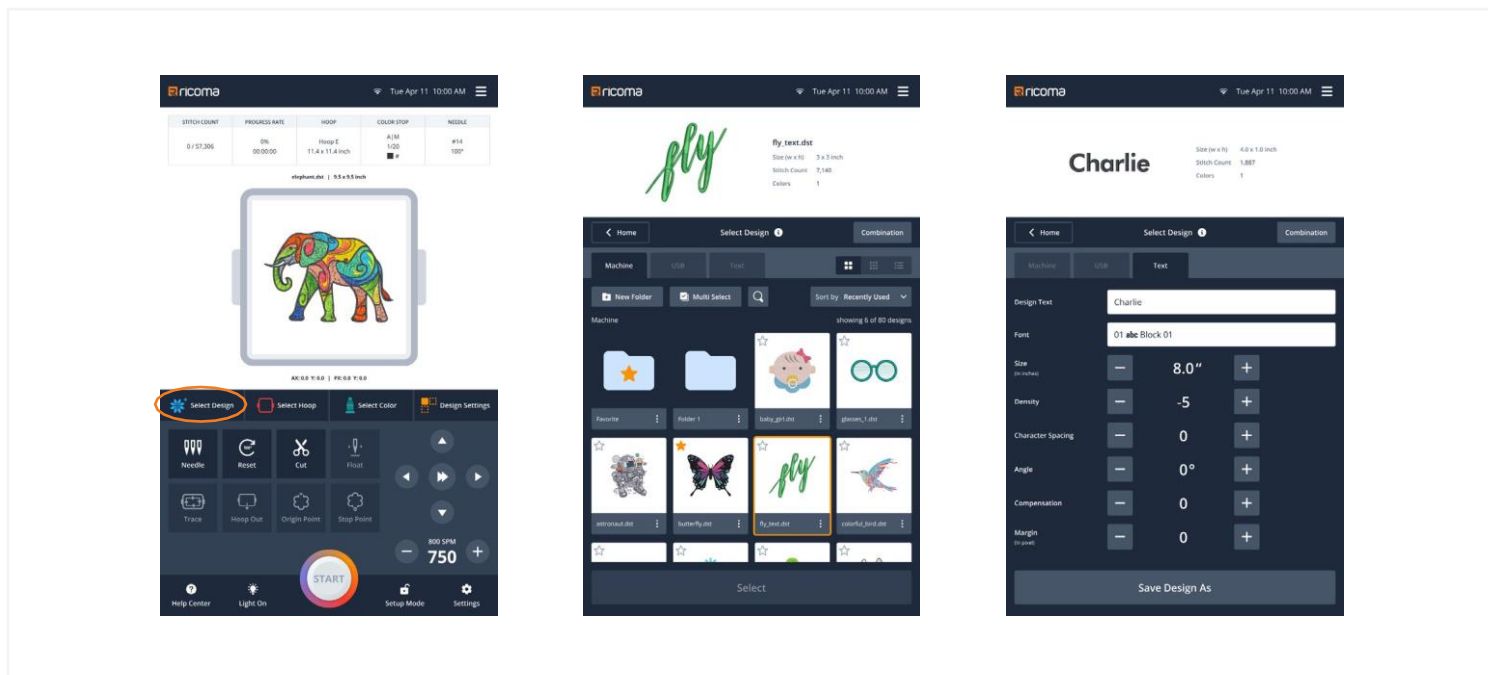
ricoma Tue Apr 11 10:00 AM

| STITCH COUNT | PROGRESS RATE | HOOP | COLOR STOP | NEEDLE |
|---|---|---|---|---|
| 0 / 57,306 | 0% 00:00:00 | Hoop E 11.4 x 11.4 inch | A \| M 1/20 | #14 100° |

elephant.dst | 9.5 x 9.5 inch

AX: 0.0 Y: 0.0 | FX: 0.0 Y: 0.0

Select Design
Select Hoop
Select Color
Design Settings

Needle
Reset
Cut
Float
Trace
Hoop Out
Origin Point
Stop Point

800 SPM
750

Help Center
Light On
START
Setup Mode
Settings

ricoma Tue Apr 11 10:00 AM

fly_text.dst
Size (w x h) 3 x 3 inch
Stitch Count 7,140
Colors 1

Home
Select Design
Combination

Machine
USB
Text

New Folder
Multi Select
Sort by Recently Used

Machine
showing 6 of 80 designs

Favorite
Folder 1
baby_girl.dst
glasses_1.dst
astronaut.dst
butterfly.dst
fly_text.dst
colorful_bird.dst

Select

ricoma Tue Apr 11 10:00 AM

Charlie
Size (w x h) 4.0 x 1.0 inch
Stitch Count 1,887
Colors 1

Home
Select Design
Combination

Machine
USB
Text

Design Text Charlie
Font 01 abc Block 01
Size (in inches) 8.0″
Density -5
Character Spacing 0
Angle 0°
Compensation 0
Margin (in pixel) 0

Save Design As